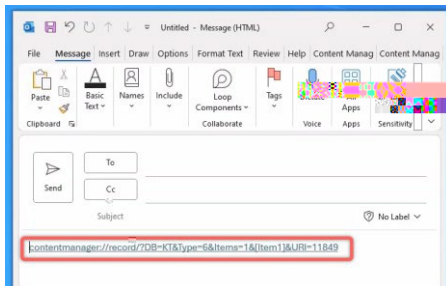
Untitled - Message (HTML)

File Message Insert Draw Options Format Text Review Help Content Manag Content Manag

Paste Basic Text Names Include Loop Components Tags Apps Sensitivity

Clipboard Collaborate Voice Apps Sensitivity

Send To Cc

Subject

No Label

contentmanager://record/?DB=KT&Type=6&Items=1&[Item1]&URI=11849